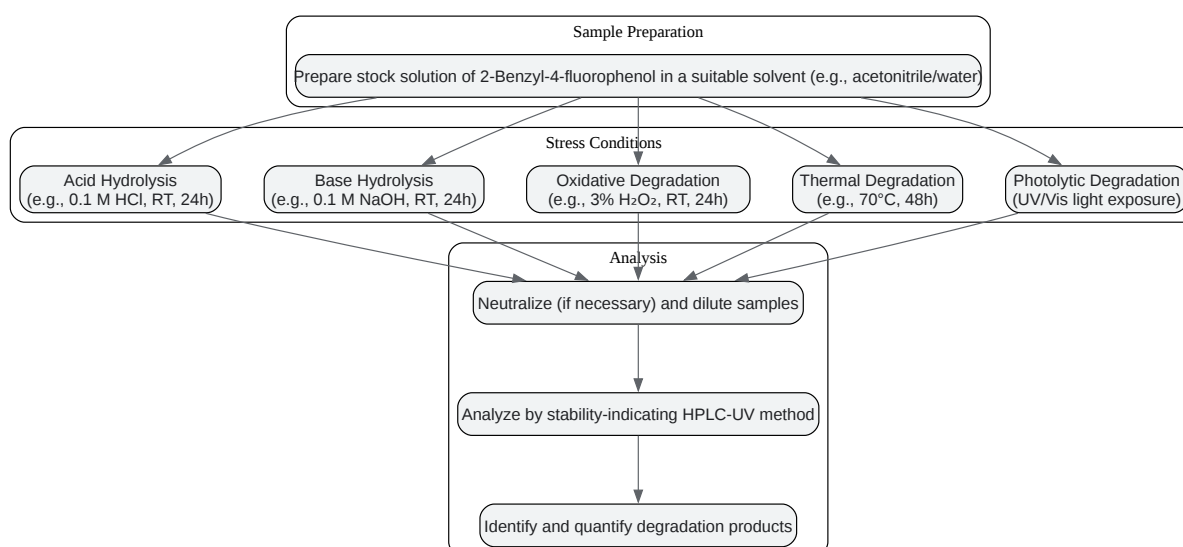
Sample Preparation

Prepare stock solution of 2-Benzyl-4-fluorophenol in a suitable solvent (e.g., acetonitrile/water)

Stress Conditions

Acid Hydrolysis (e.g., 0.1 M HCl, RT, 24h)

Base Hydrolysis (e.g., 0.1 M NaOH, RT, 24h)

Oxidative Degradation (e.g., 3% $H_2O_2$, RT, 24h)

Thermal Degradation (e.g., 70°C, 48h)

Photolytic Degradation (UV/Vis light exposure)

Analysis

Neutralize (if necessary) and dilute samples

Analyze by stability-indicating HPLC-UV method

Identify and quantify degradation products